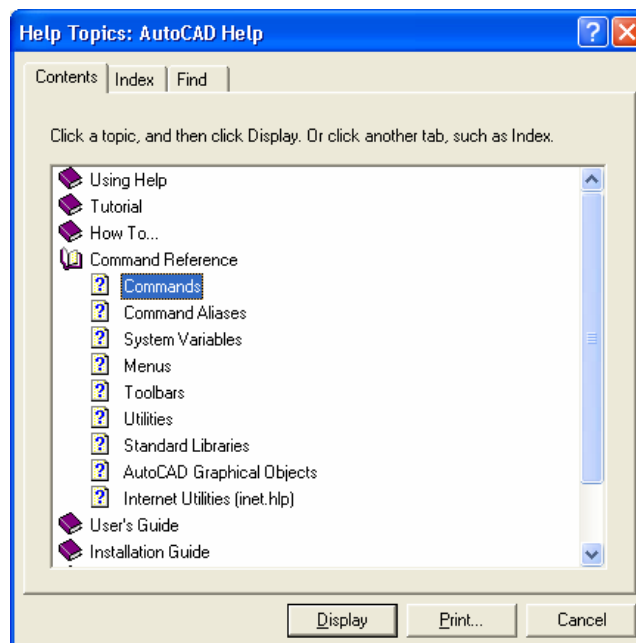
Help Topics: AutoCAD Help

Contents | Index | Find

Click a topic, and then click Display. Or click another tab, such as Index.

Using Help
Tutorial
How To...
Command Reference
Commands
Command Aliases
System Variables
Menus
Toolbars
Utilities
Standard Libraries
AutoCAD Graphical Objects
Internet Utilities (inet.hlp)
User's Guide
Installation Guide

Display | Print... | Cancel